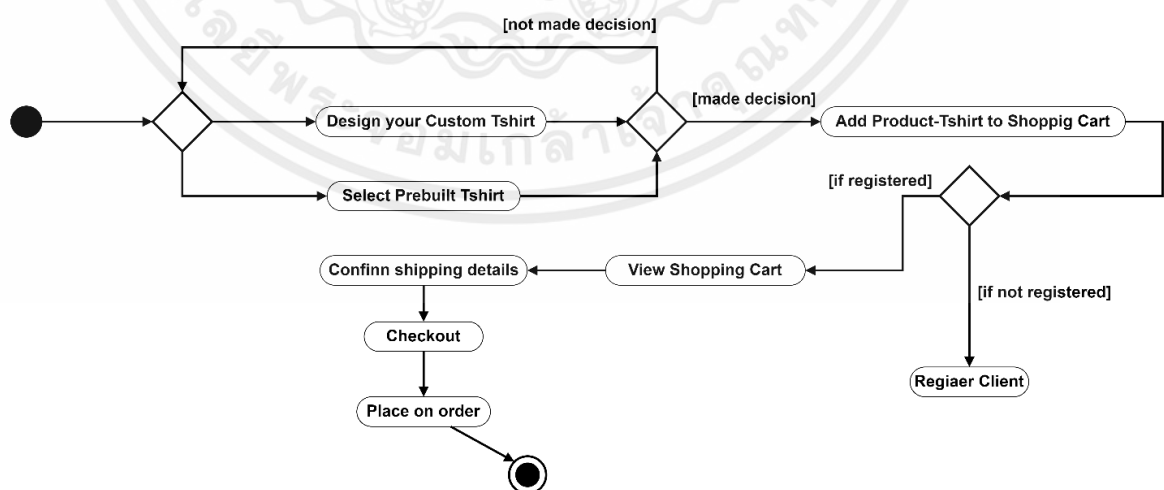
[not made decision]

Design your Custom Tshirt

[made decision]

Add Product-Tshirt to Shoppig Cart

Select Prebuilt Tshirt

[if registered]

Confinn shipping details

View Shopping Cart

[if not registered]

Checkout

Regiaer Client

Place on order